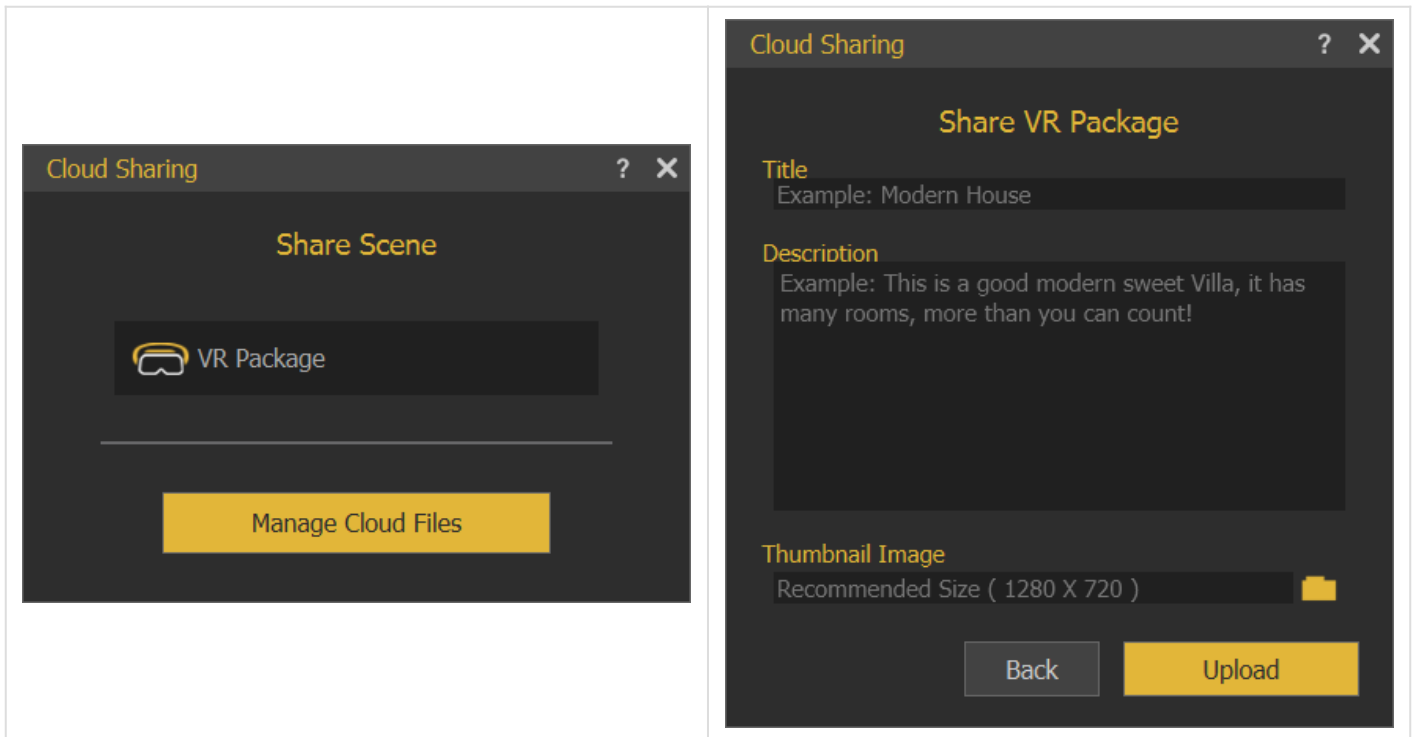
Cloud Sharing ? ✕

Share Scene

VR Package

Manage Cloud Files

Cloud Sharing ? ✕

Share VR Package

Title
Example: Modern House

Description
Example: This is a good modern sweet Villa, it has many rooms, more than you can count!

Thumbnail Image
Recommended Size ( 1280 X 720 )

Back

Upload